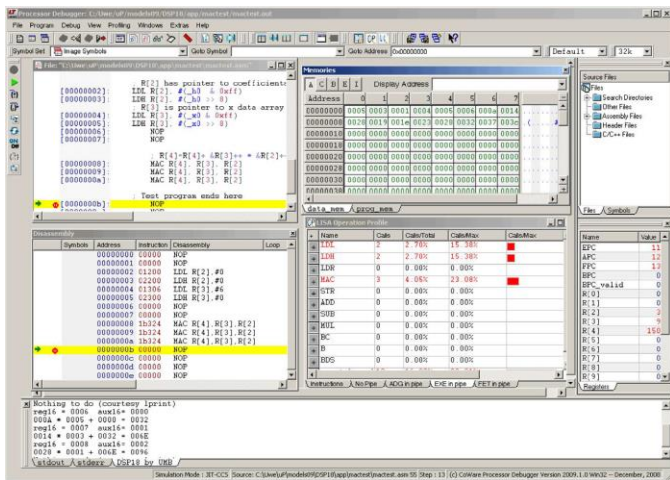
Processor Debugger: C:/Uwe/uP/models09/DSP18/app/mactest/mactest.asm
File Program Debug View Profiling Windows Extras Help
Symbol Set Image Symbols Goto Symbol Goto Address 0x00000000 Default 32k

File: "C:/Uwe/uP/models09/DSP18/app/mactest/mactest.asm"
R[2] has pointer to coefficients
[00000002]: LDL R[2], #(_h0 & 0xff)
[00000003]: LDH R[2], #(_h0 >> 8)
R[3] is pointer to x data array
[00000004]: LDL R[3], #(_x0 & 0xff)
[00000005]: LDH R[3], #(_x0 >> 8)
[00000006]: NOP
[00000007]: NOP
R[4]=R[4]+ &R[3]++ * &R[2]++
[00000008]: MAC R[4], R[3], R[2]
[00000009]: MAC R[4], R[3], R[2]
[0000000a]: MAC R[4], R[3], R[2]
Test program ends here
[0000000b]: NOP

Memories
A C D E I Display Address
| Address | 0 | 1 | 2 | 3 | 4 | 5 | 6 | 7 |
|---|---|---|---|---|---|---|---|---|
| 00000000 | 0005 | 0003 | 0001 | 0004 | 0005 | 0006 | 000a | 0014 |
| 00000008 | 0028 | 0019 | 001e | 0023 | 0028 | 0032 | 0037 | 003c |
| 00000010 | 0000 | 0000 | 0000 | 0000 | 0000 | 0000 | 0000 | 0000 |
| 00000018 | 0000 | 0000 | 0000 | 0000 | 0000 | 0000 | 0000 | 0000 |
| 00000020 | 0000 | 0000 | 0000 | 0000 | 0000 | 0000 | 0000 | 0000 |
| 00000028 | 0000 | 0000 | 0000 | 0000 | 0000 | 0000 | 0000 | 0000 |
| 00000030 | 0000 | 0000 | 0000 | 0000 | 0000 | 0000 | 0000 | 0000 |
data_mem prog_mem

Source Files
Files
Search Directories
Other Files
Assembly Files
Header Files
C/C++ Files
Files Symbols

Disassembly
| Symbols | Address | Instruction | Disassembly | Loop |
|---|---|---|---|---|
| | 00000000 | C0000 | NOP | |
| | 00000001 | C0000 | NOP | |
| | 00000002 | 01200 | LDL R[2],#0 | |
| | 00000003 | 02200 | LDH R[2],#0 | |
| | 00000004 | 01306 | LDL R[3],#6 | |
| | 00000005 | 02300 | LDH R[3],#0 | |
| | 00000006 | C0000 | NOP | |
| | 00000007 | C0000 | NOP | |
| | 00000008 | 1b324 | MAC R[4],R[3],R[2] | |
| | 00000009 | 1b324 | MAC R[4],R[3],R[2] | |
| | 0000000a | 1b324 | MAC R[4],R[3],R[2] | |
| | 0000000b | C0000 | NOP | |
| | 0000000c | C0000 | NOP | |
| | 0000000d | C0000 | NOP | |
| | 0000000e | C0000 | NOP | |

LISA Operation Profile
| Name | Calls | Calls/Total | Calls/Max | Calls/Max |
|---|---|---|---|---|
| LDL | 2 | 2.70% | 15.38% | |
| LDH | 2 | 2.70% | 15.38% | |
| LDR | 0 | 0.00% | 0.00% | |
| MAC | 3 | 4.05% | 23.08% | |
| STR | 0 | 0.00% | 0.00% | |
| ADD | 0 | 0.00% | 0.00% | |
| SUB | 0 | 0.00% | 0.00% | |
| MUL | 0 | 0.00% | 0.00% | |
| BC | 0 | 0.00% | 0.00% | |
| B | 0 | 0.00% | 0.00% | |
| BDS | 0 | 0.00% | 0.00% | |
Instructions No Pipe ADG in pipe EXE in pipe FET in pipe

| Name | Value |
|---|---|
| EPC | 11 |
| APC | 12 |
| FPC | 13 |
| BPC | 0 |
| BPC_valid | 0 |
| R[0] | 0 |
| R[1] | 0 |
| R[2] | 3 |
| R[3] | 9 |
| R[4] | 150 |
| R[5] | 0 |
| R[6] | 0 |
| R[7] | 0 |
| R[8] | 0 |
| R[9] | 0 |
Registers

Nothing to do (courtesy lprint)
reg16 = 0006 aux16= 0000
000A = 0005 + 0000 = 0032
reg16 = 0007 aux16= 0001
0014 = 0003 + 0032 = 006E
reg16 = 0008 aux16= 0002
0028 = 0001 + 006E = 0096
stdout stderr DSP18 by UMB

Simulation Mode : JIT-CCS Source : C:/Uwe/uP/models09/DSP18/app/mactest/mactest.asm:55 Step : 13 (c) CoWare Processor Debugger Version 2009.1.0 Win32 -- December, 2008